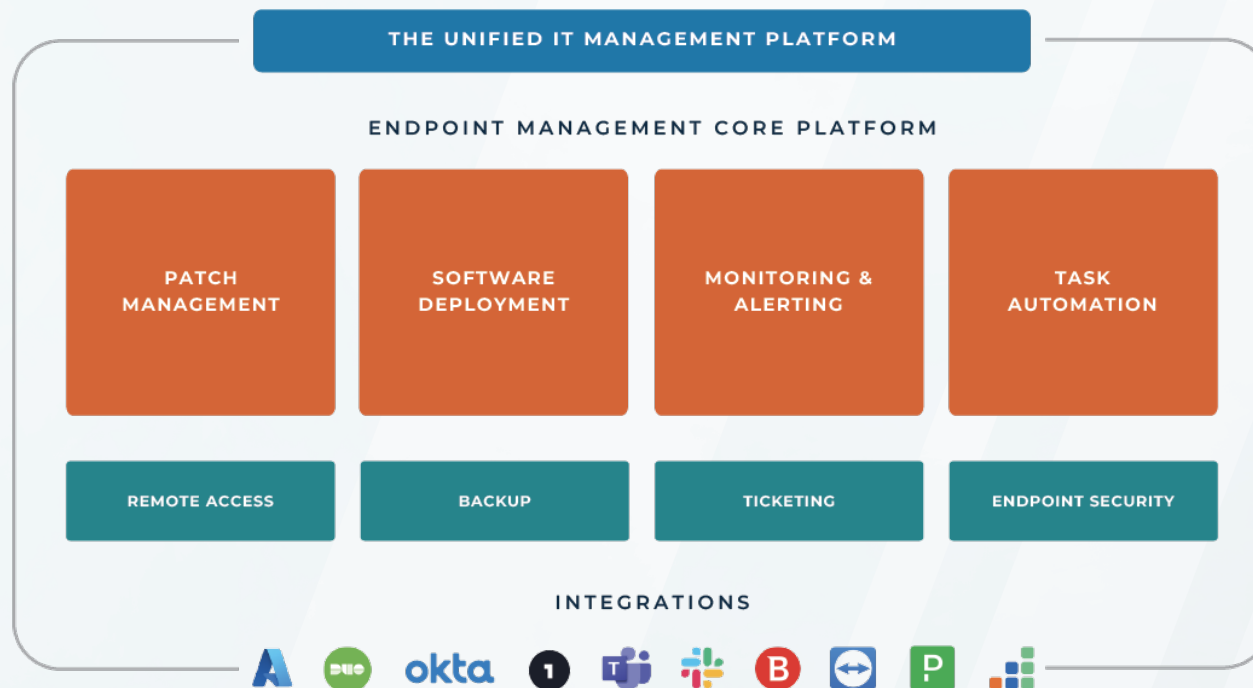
THE UNIFIED IT MANAGEMENT PLATFORM

ENDPOINT MANAGEMENT CORE PLATFORM

PATCH MANAGEMENT

SOFTWARE DEPLOYMENT

MONITORING & ALERTING

TASK AUTOMATION

REMOTE ACCESS

BACKUP

TICKETING

ENDPOINT SECURITY

INTEGRATIONS

DUO okta 1 T B P